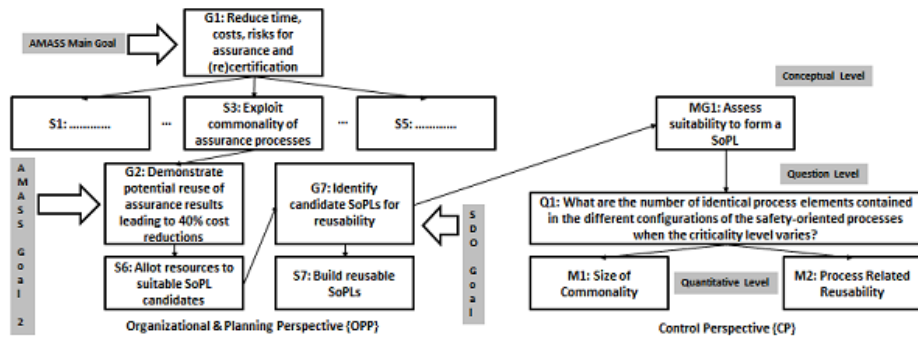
AMASS Main Goal

G1: Reduce time, costs, risks for assurance and (re)certification

S1: …………

…

S3: Exploit commonality of assurance processes

…

S5: …………

AMASS Goal 2

G2: Demonstrate potential reuse of assurance results leading to 40% cost reductions

S6: Allot resources to suitable SoPL candidates

G7: Identify candidate SoPLs for reusability

S7: Build reusable SoPLs

SDO Goal

Organizational & Planning Perspective {OPP}

Conceptual Level

MG1: Assess suitability to form a SoPL

Question Level

Q1: What are the number of identical process elements contained in the different configurations of the safety-oriented processes when the criticality level varies?

M1: Size of Commonality

Quantitative Level

M2: Process Related Reusability

Control Perspective {CP}